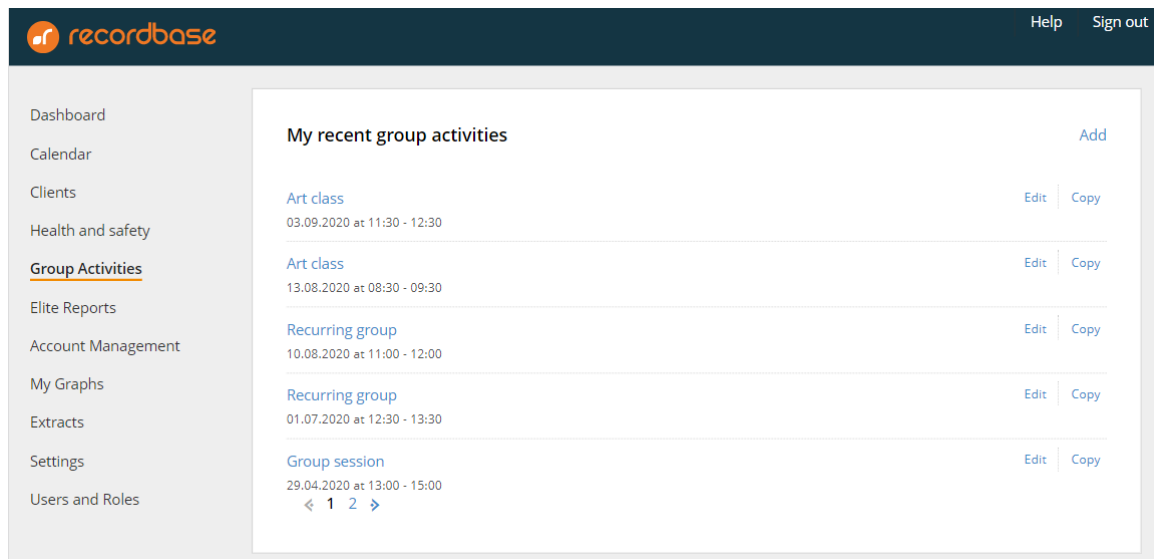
recordbase

Help Sign out

Dashboard
Calendar
Clients
Health and safety
Group Activities
Elite Reports
Account Management
My Graphs
Extracts
Settings
Users and Roles

My recent group activities

Add

Art class
03.09.2020 at 11:30 - 12:30
Edit Copy

Art class
13.08.2020 at 08:30 - 09:30
Edit Copy

Recurring group
10.08.2020 at 11:00 - 12:00
Edit Copy

Recurring group
01.07.2020 at 12:30 - 13:30
Edit Copy

Group session
29.04.2020 at 13:00 - 15:00
Edit Copy

1 2